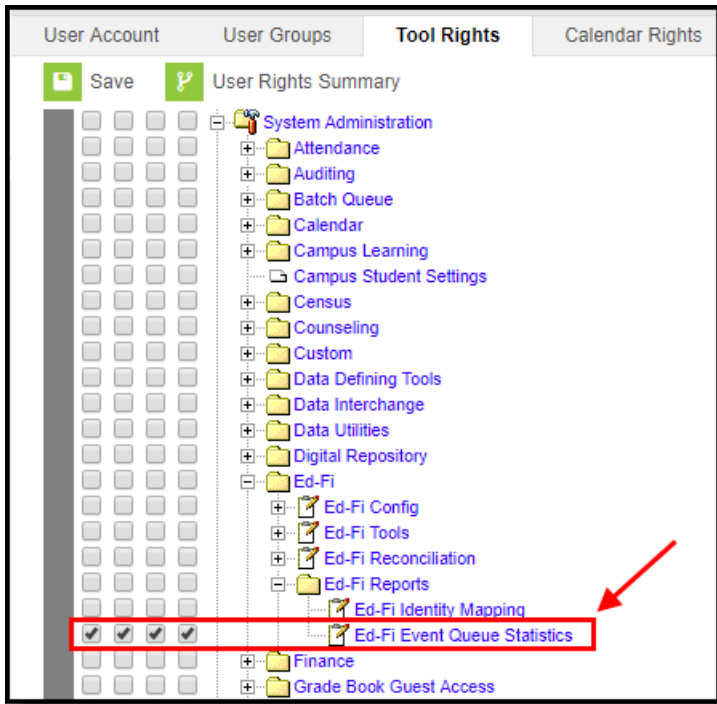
User Account
User Groups
Tool Rights
Calendar Rights

Save
User Rights Summary

System Administration
Attendance
Auditing
Batch Queue
Calendar
Campus Learning
Campus Student Settings
Census
Counseling
Custom
Data Defining Tools
Data Interchange
Data Utilities
Digital Repository
Ed-Fi
Ed-Fi Config
Ed-Fi Tools
Ed-Fi Reconciliation
Ed-Fi Reports
Ed-Fi Identity Mapping
Ed-Fi Event Queue Statistics
Finance
Grade Book Guest Access